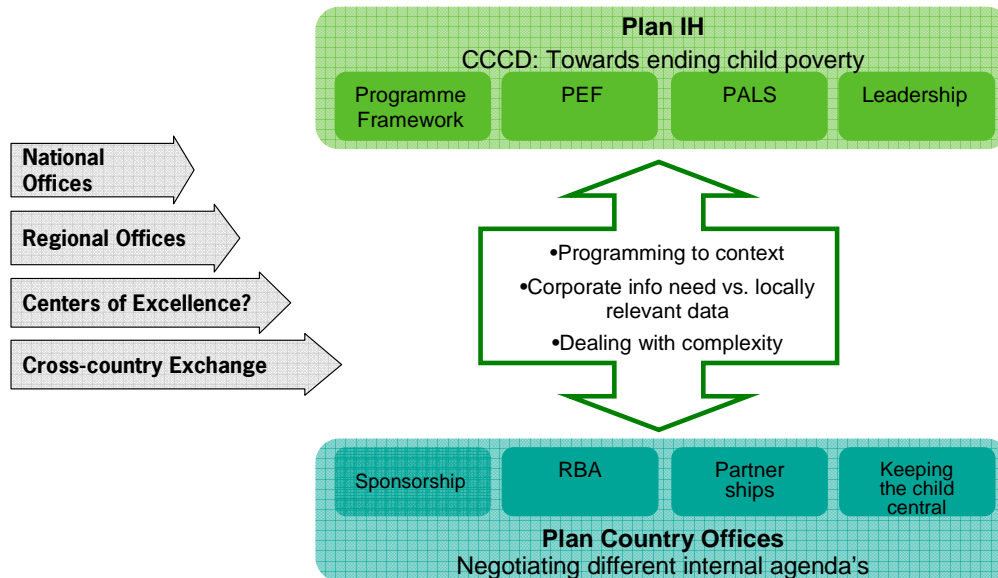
Plan IH
CCCD: Towards ending child poverty

Programme Framework

PEF

PALS

Leadership

National Offices

Regional Offices

Centers of Excellence?

Cross-country Exchange

•Programming to context
•Corporate info need vs. locally relevant data
•Dealing with complexity

Sponsorship

RBA

Partner ships

Keeping the child central

Plan Country Offices
Negotiating different internal agenda's